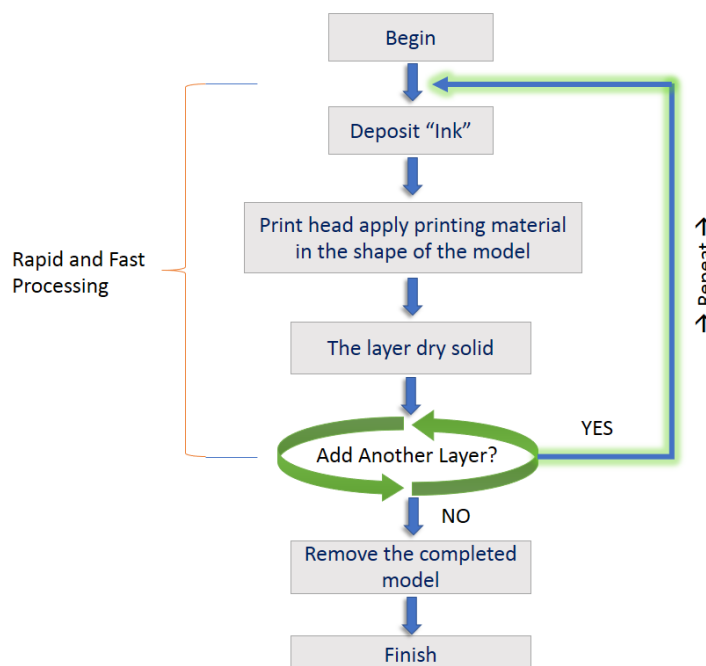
Begin

Deposit “Ink”

Print head apply printing material in the shape of the model

The layer dry solid

Add Another Layer?

YES

NO

Remove the completed model

Finish

Rapid and Fast Processing

Repeat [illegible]